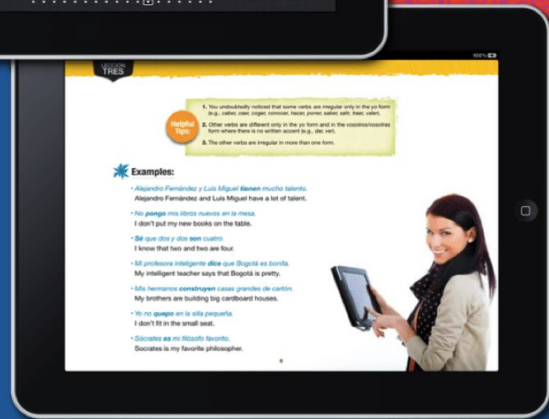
100%

LECCIÓN TRES

Helpful Tips:

1. You undoubtedly noticed that some verbs are irregular only in the yo form (e.g., caber, caer, coger, conocer, hacer, poner, saber, salir, traer, valer).

2. Other verbs are different only in the yo form and in the vosotros/vosotras form where there is no written accent (e.g., dar, ver).

3. The other verbs are irregular in more than one form.

Examples:

• Alejandro Fernández y Luis Miguel tienen mucho talento.
Alejandro Fernández and Luis Miguel have a lot of talent.

• No pongo mis libros nuevos en la mesa.
I don't put my new books on the table.

• Sé que dos y dos son cuatro.
I know that two and two are four.

• Mi profesora inteligente dice que Bogotá es bonita.
My intelligent teacher says that Bogotá is pretty.

• Mis hermanos construyen casas grandes de cartón.
My brothers are building big cardboard houses.

• Yo no quepo en la silla pequeña.
I don't fit in the small seat.

• Sócrates es mi filósofo favorito.
Socrates is my favorite philosopher.

6